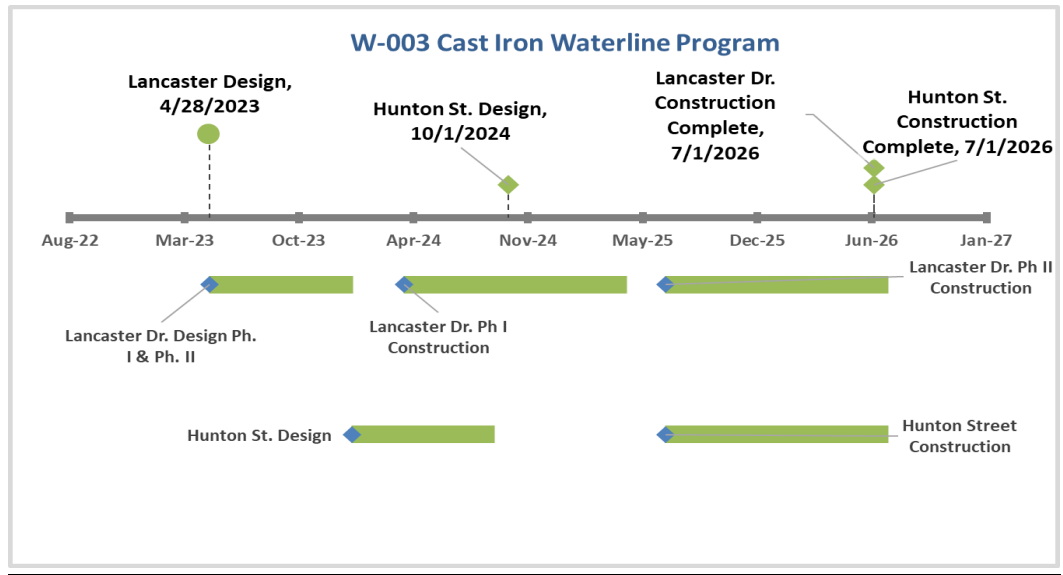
W-003 Cast Iron Waterline Program

Lancaster Design, 4/28/2023

Hunton St. Design, 10/1/2024

Lancaster Dr. Construction Complete, 7/1/2026

Hunton St. Construction Complete, 7/1/2026

Aug-22
Mar-23
Oct-23
Apr-24
Nov-24
May-25
Dec-25
Jun-26
Jan-27

Lancaster Dr. Design Ph. I & Ph. II

Lancaster Dr. Ph I Construction

Lancaster Dr. Ph II Construction

Hunton St. Design

Hunton Street Construction